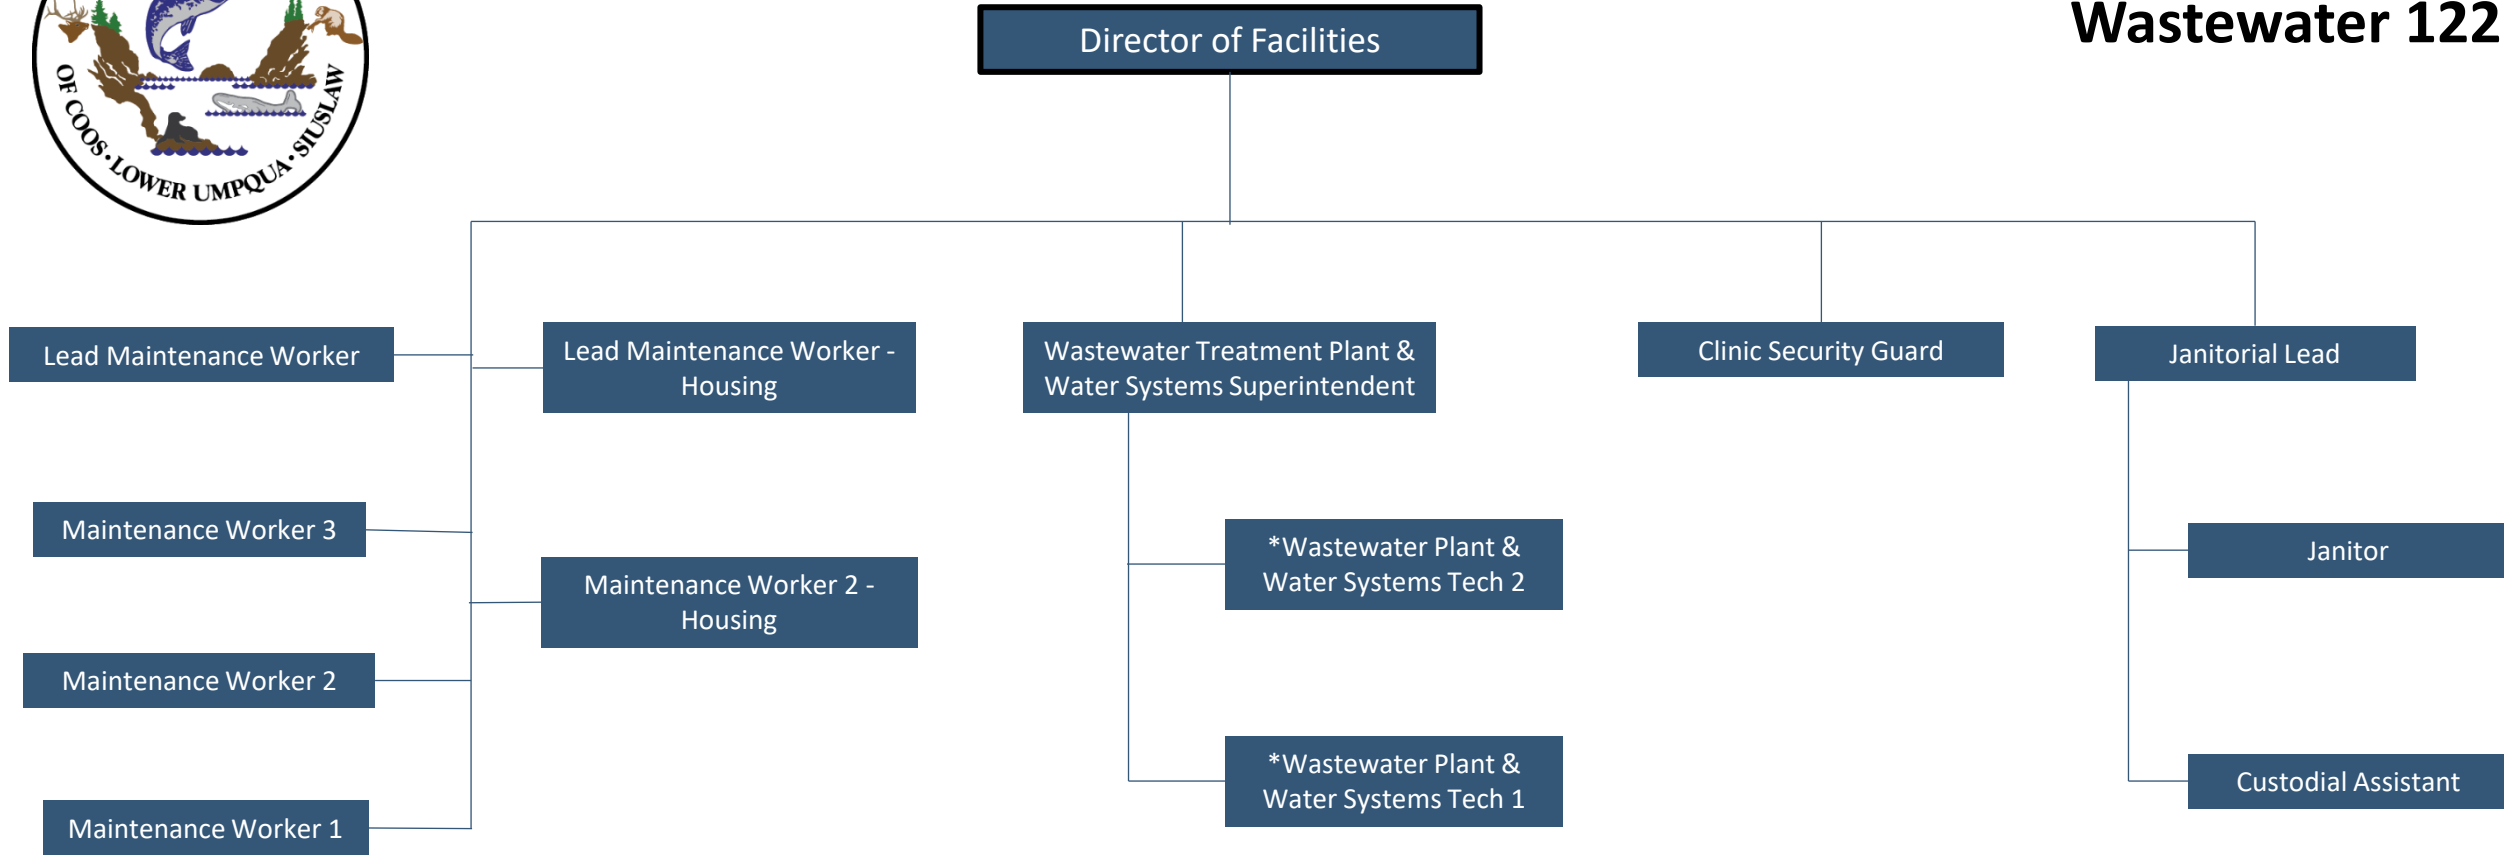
OF COOS · LOWER UMPQUA · SIUSLAW

Director of Facilities

Wastewater 122

Lead Maintenance Worker

Lead Maintenance Worker - Housing

Wastewater Treatment Plant & Water Systems Superintendent

Clinic Security Guard

Janitorial Lead

Maintenance Worker 3

Maintenance Worker 2 - Housing

*Wastewater Plant & Water Systems Tech 2

Janitor

Maintenance Worker 2

Maintenance Worker 1

*Wastewater Plant & Water Systems Tech 1

Custodial Assistant